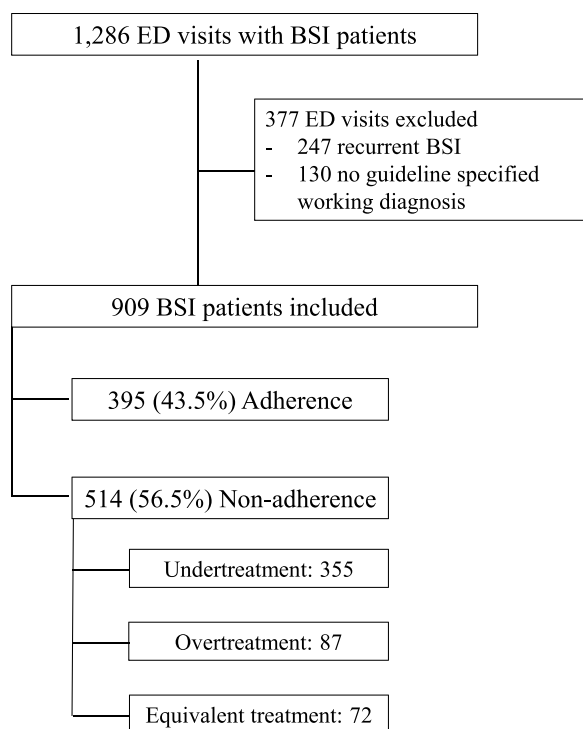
1,286 ED visits with BSI patients

377 ED visits excluded
- 247 recurrent BSI
- 130 no guideline specified working diagnosis

909 BSI patients included

395 (43.5%) Adherence

514 (56.5%) Non-adherence

Undertreatment: 355

Overtreatment: 87

Equivalent treatment: 72